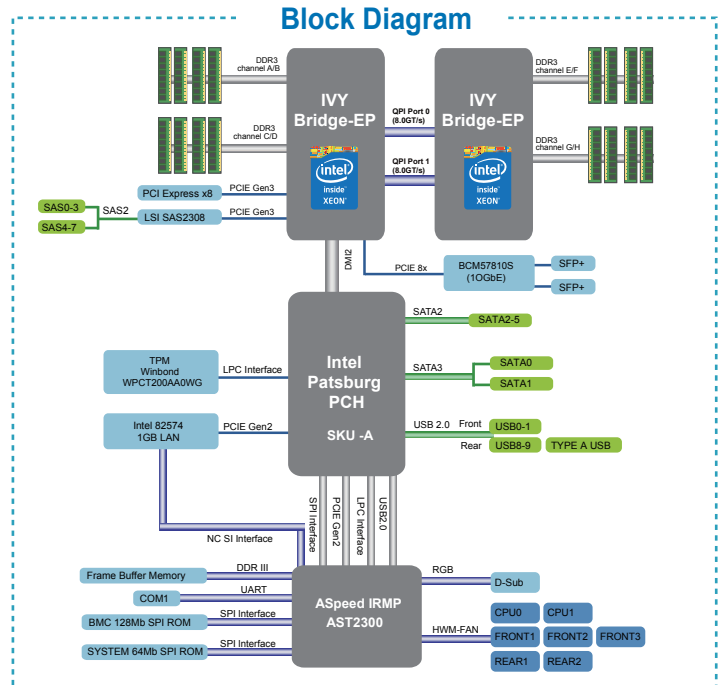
Block Diagram

DDR3 channel A/B

DDR3 channel C/D

IVY Bridge-EP

intel inside XEON

QPI Port 0 (8.0GT/s)

QPI Port 1 (8.0GT/s)

IVY Bridge-EP

intel inside XEON

DDR3 channel E/F

DDR3 channel G/H

PCI Express x8

PCIE Gen3

SAS0-3

SAS2

SAS4-7

LSI SAS2308

PCIE Gen3

DMI2

PCIE 8x

BCM57810S (10GbE)

SFP+

SFP+

SATA2

SATA2-5

TPM Winbond WPCT200AA0WG

LPC Interface

Intel Patsburg PCH

SKU -A

SATA3

SATA0

SATA1

Intel 82574 1GB LAN

PCIE Gen2

USB 2.0 Front

USB0-1

Rear

USB8-9

TYPE A USB

NC SI Interface

SPI Interface

PCIE Gen2

LPC Interface

USB2.0

Frame Buffer Memory

DDR III

COM1

UART

BMC 128Mb SPI ROM

SPI Interface

SYSTEM 64Mb SPI ROM

SPI Interface

ASpeed IRMP AST2300

RGB

D-Sub

HWM-FAN

CPU0

CPU1

FRONT1

FRONT2

FRONT3

REAR1

REAR2